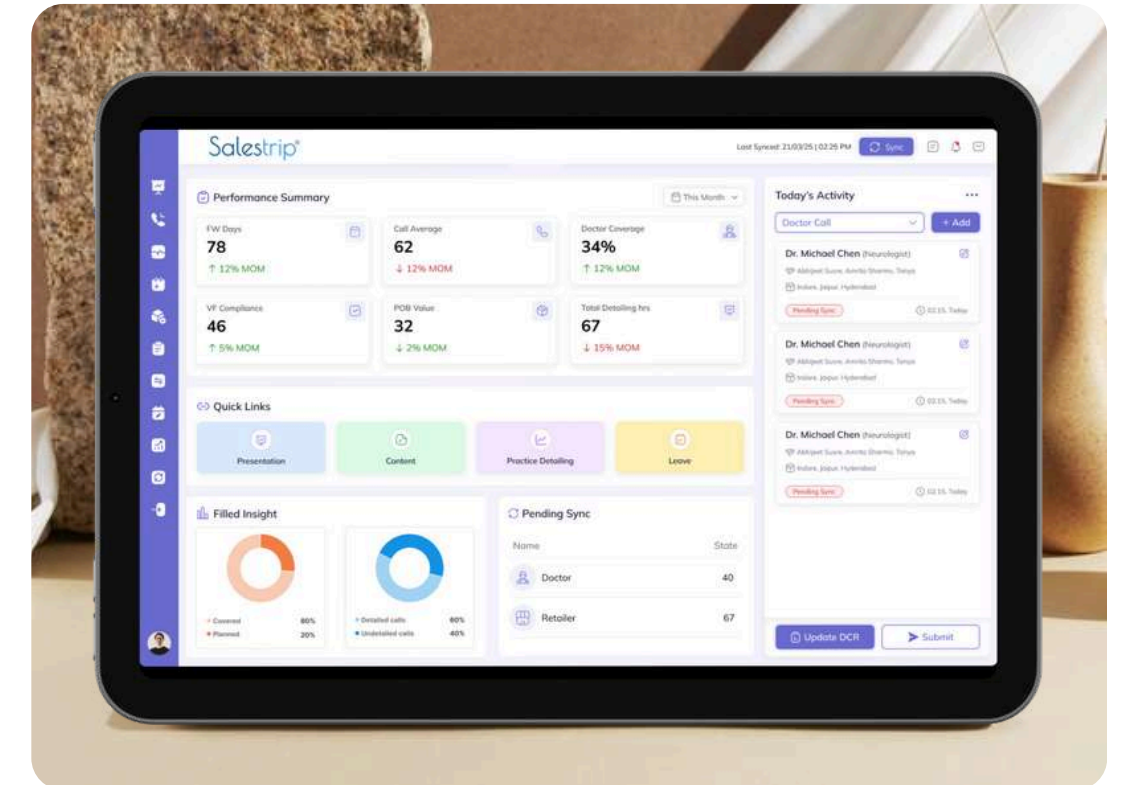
Salestrip

Last Synced: 21/03/25 | 02:25 PM Sync

Performance Summary

This Month

FW Days
78
↑ 12% MOM

Call Average
62
↓ 12% MOM

Doctor Coverage
34%
↑ 12% MOM

VF Compliance
46
↑ 5% MOM

POB Value
32
↓ 2% MOM

Total Detailing hrs
67
↓ 15% MOM

Quick Links

Presentation

Content

Practice Detailing

Leave

Filled Insight

Covered 80%
Planned 20%

Detailed calls 60%
Undetailed calls 40%

Pending Sync

Name State

Doctor 40

Retailer 67

Today's Activity

Doctor Call

+ Add

Dr. Michael Chen (Neurologist)
Abhijeet Sure, Amrita Sharma, Tanya
Indore, Jaipur, Hyderabad
Pending Sync
02:15, Today

Dr. Michael Chen (Neurologist)
Abhijeet Sure, Amrita Sharma, Tanya
Indore, Jaipur, Hyderabad
Pending Sync
02:15, Today

Dr. Michael Chen (Neurologist)
Abhijeet Sure, Amrita Sharma, Tanya
Indore, Jaipur, Hyderabad
Pending Sync
02:15, Today

Update DCR

Submit